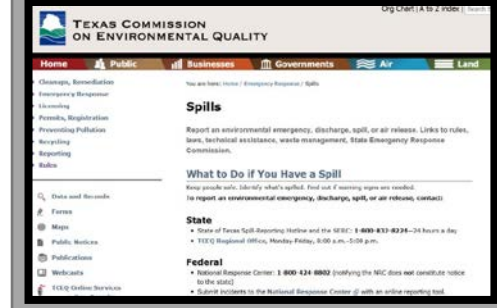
Org Chart | A to Z Index |

TEXAS COMMISSION ON ENVIRONMENTAL QUALITY

Home Public Businesses Governments Air Land

Cleanups, Remediation
Emergency Response
Licensing
Permits, Registration
Preventing Pollution
Recycling
Reporting
Rules

Data and Records
Forms
Maps
Public Notices
Publications
Webcasts
TCEQ Online Services

You are here: Home / Emergency Response / Spills

Spills

Report an environmental emergency, discharge, spill, or air release. Links to rules, laws, technical assistance, waste management, State Emergency Response Commission.

What to Do if You Have a Spill

Keep people safe. Identify what's spilled. Find out if warning signs are needed.

To report an environmental emergency, discharge, spill, or air release, contact:

State

• State of Texas Spill-Reporting Hotline and the SERC: 1-800-832-8224—24 hours a day
• TCEQ Regional Office, Monday-Friday, 8:00 a.m.–5:00 p.m.

Federal

• National Response Center: 1-800-424-8802 (notifying the NRC does not constitute notice to the state)
• Submit incidents to the National Response Center with an online reporting tool.